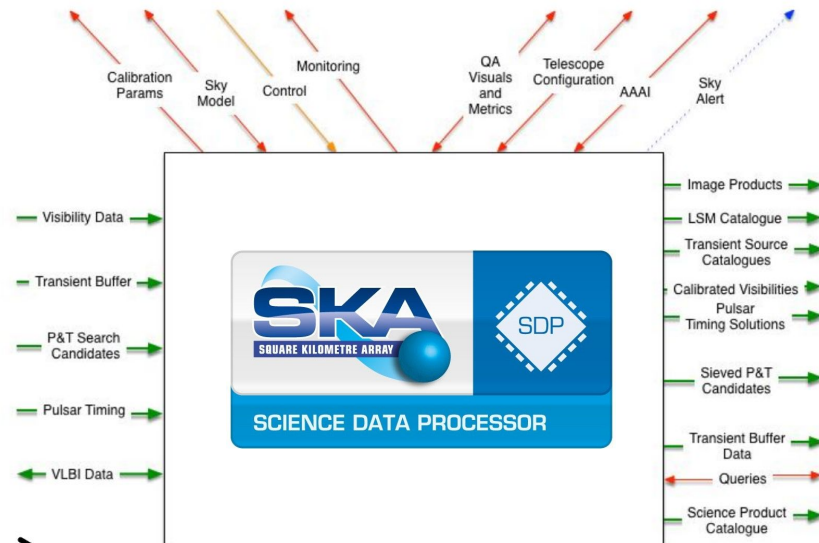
Calibration Params

Sky Model

Control

Monitoring

QA Visuals and Metrics

Telescope Configuration

AAAI

Sky Alert

Visibility Data

Transient Buffer

P&T Search Candidates

Pulsar Timing

VLBI Data

SKA
SQUARE KILOMETRE ARRAY

SDP

SCIENCE DATA PROCESSOR

Image Products

LSM Catalogue

Transient Source Catalogues

Calibrated Visibilities

Pulsar Timing Solutions

Sieved P&T Candidates

Transient Buffer Data

Queries

Science Product Catalogue